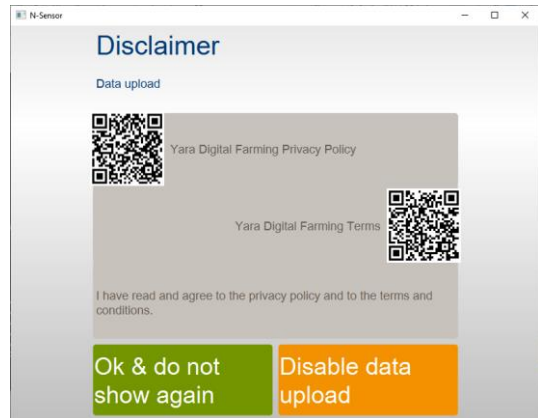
N-Sensor

Disclaimer

Data upload

Yara Digital Farming Privacy Policy

Yara Digital Farming Terms

I have read and agree to the privacy policy and to the terms and conditions.

Ok & do not show again

Disable data upload